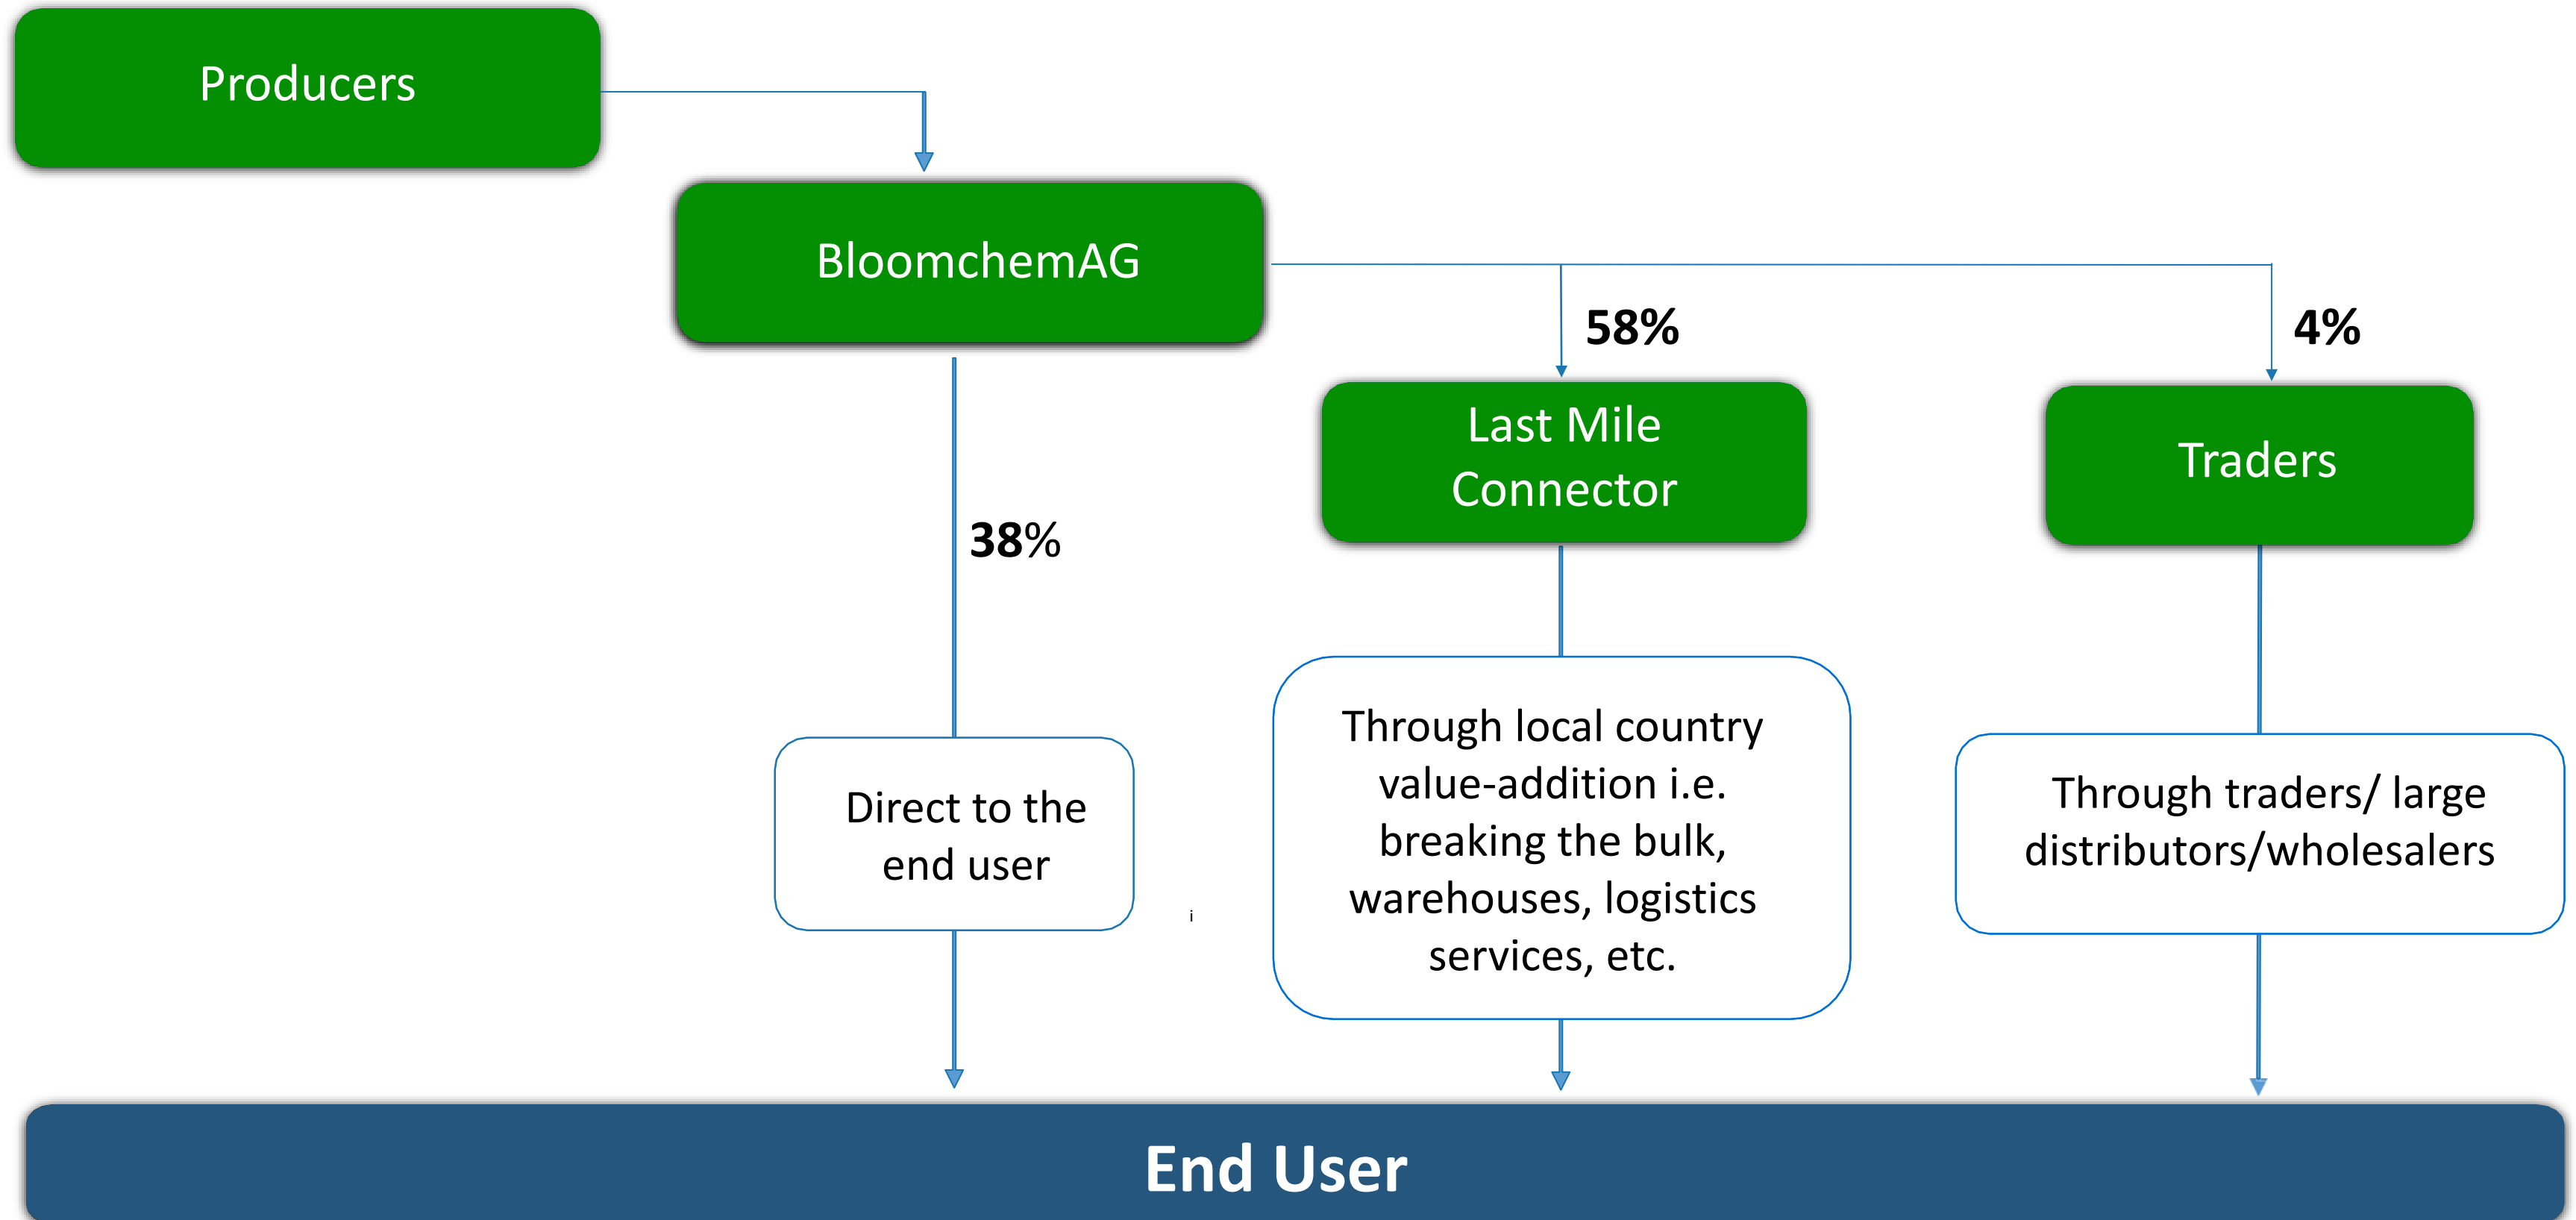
Producers

BloomchemAG

58%

4%

Last Mile Connector

Traders

38%

Direct to the end user

Through local country value-addition i.e. breaking the bulk, warehouses, logistics services, etc.

Through traders/ large distributors/wholesalers

End User